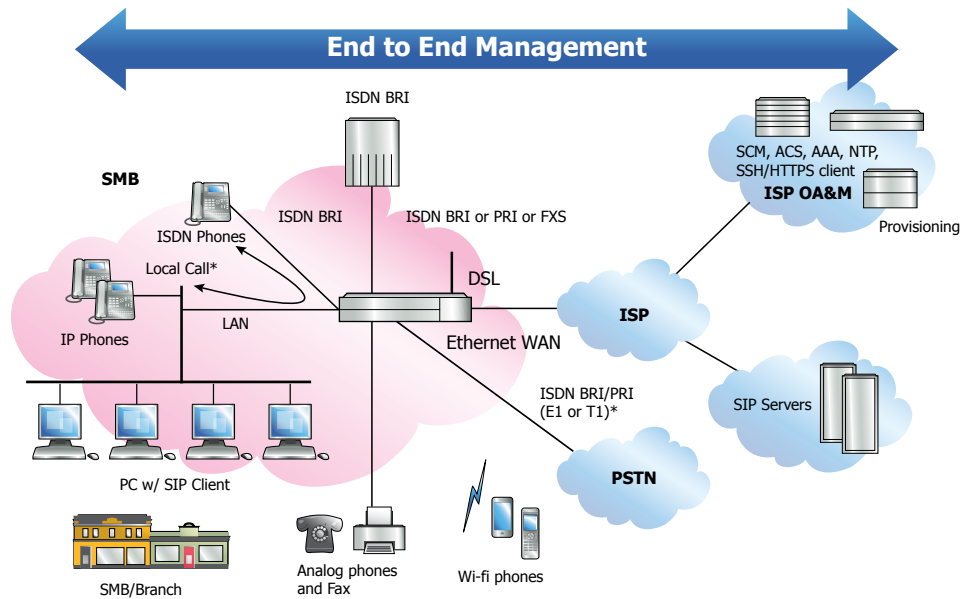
End to End Management

ISDN BRI

SMB

ISDN BRI

ISDN BRI or PRI or FXS

ISDN Phones

Local Call*

IP Phones

LAN

DSL

Ethernet WAN

SCM, ACS, AAA, NTP, SSH/HTTPS client

ISP OA&M

Provisioning

ISP

SIP Servers

ISDN BRI/PRI (E1 or T1)*

PSTN

PC w/ SIP Client

SMB/Branch

Analog phones and Fax

Wi-fi phones